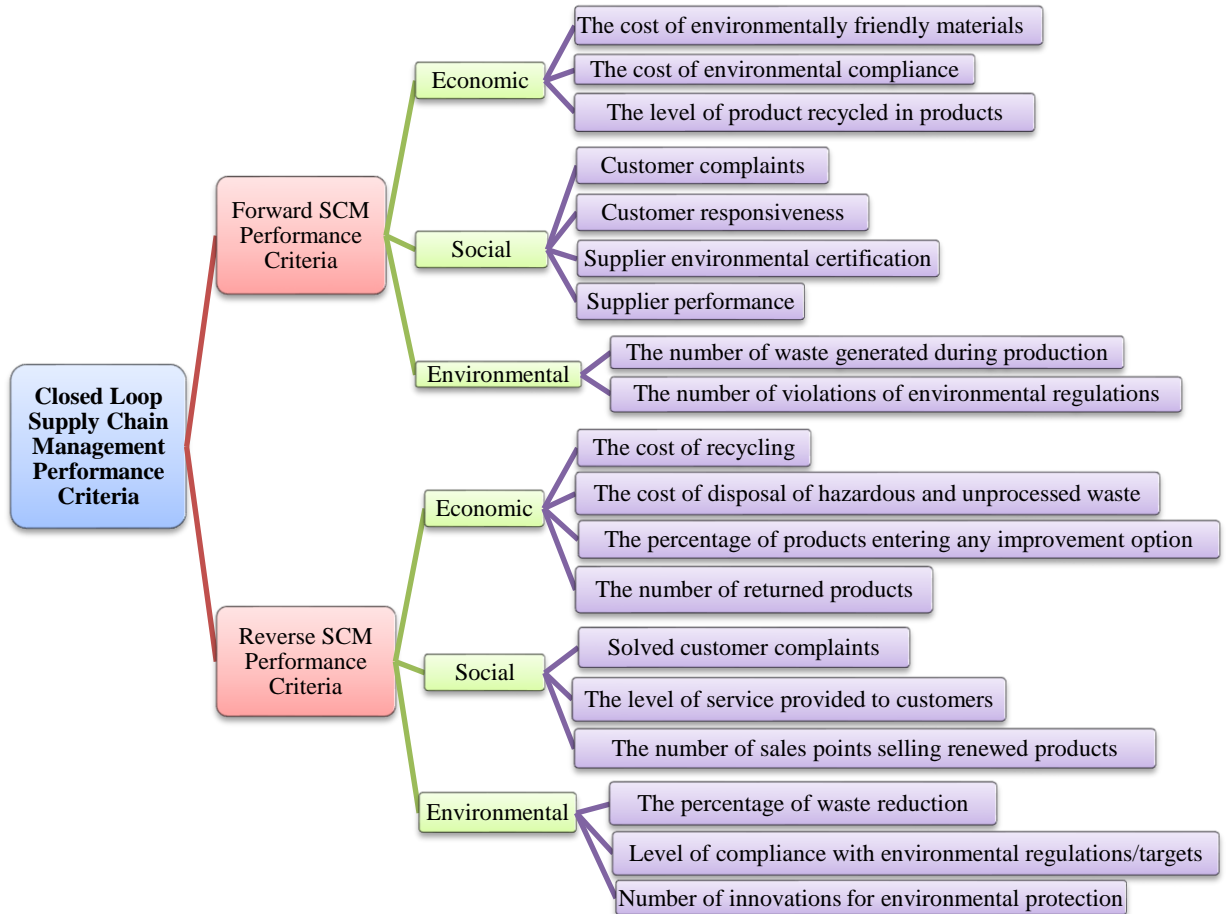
Closed Loop Supply Chain Management Performance Criteria

Forward SCM Performance Criteria

Economic

The cost of environmentally friendly materials

The cost of environmental compliance

The level of product recycled in products

Social

Customer complaints

Customer responsiveness

Supplier environmental certification

Supplier performance

Environmental

The number of waste generated during production

The number of violations of environmental regulations

Reverse SCM Performance Criteria

Economic

The cost of recycling

The cost of disposal of hazardous and unprocessed waste

The percentage of products entering any improvement option

The number of returned products

Social

Solved customer complaints

The level of service provided to customers

The number of sales points selling renewed products

Environmental

The percentage of waste reduction

Level of compliance with environmental regulations/targets

Number of innovations for environmental protection